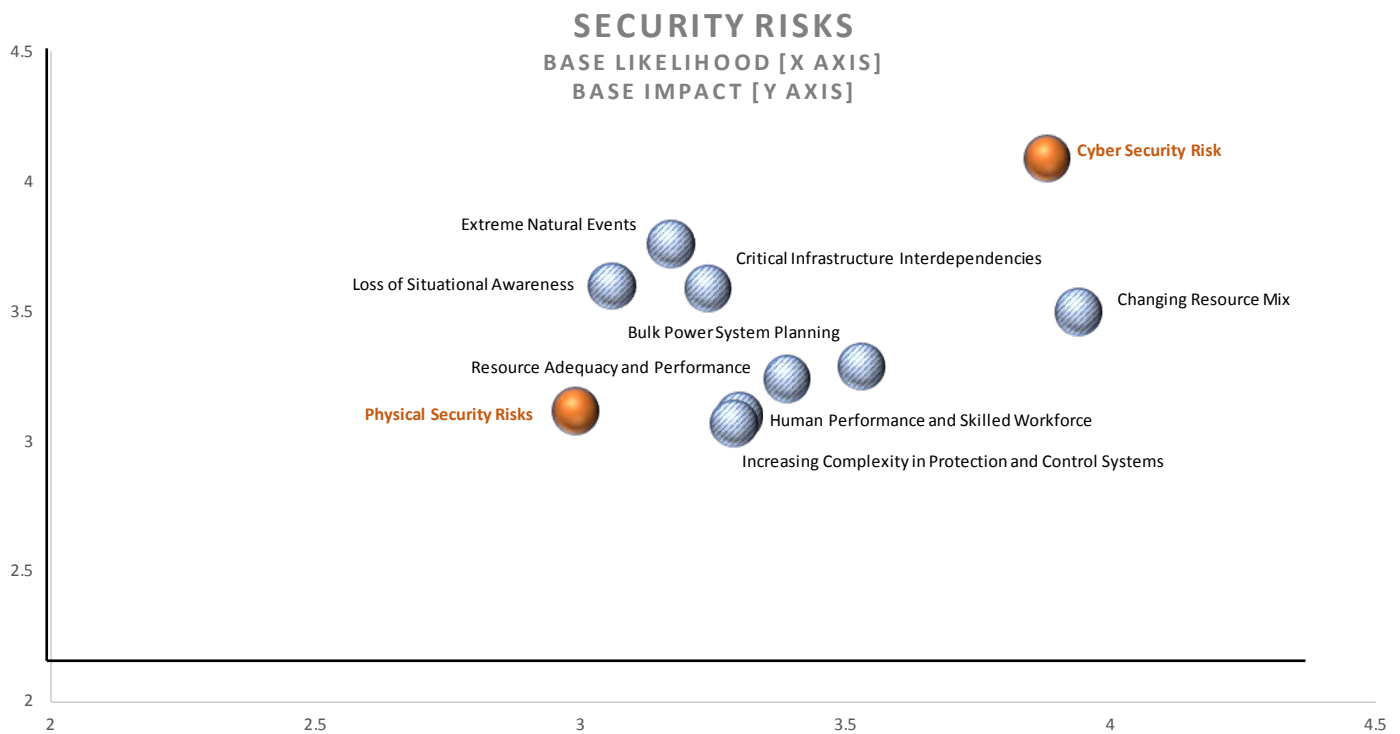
SECURITY RISKS
BASE LIKELIHOOD [X AXIS]
BASE IMPACT [Y AXIS]

4.5
4
3.5
3
2.5
2

Cyber Security Risk
Extreme Natural Events
Critical Infrastructure Interdependencies
Loss of Situational Awareness
Changing Resource Mix
Bulk Power System Planning
Resource Adequacy and Performance
Physical Security Risks
Human Performance and Skilled Workforce
Increasing Complexity in Protection and Control Systems

2
2.5
3
3.5
4
4.5